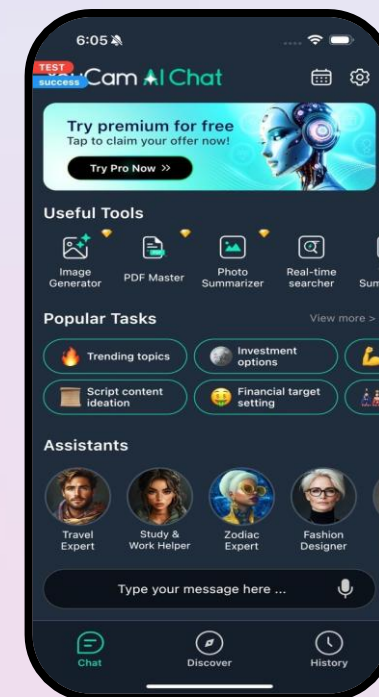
6:05

TEST
success

YouCam AI Chat

Try premium for free
Tap to claim your offer now!

Try Pro Now >>

Useful Tools

Image Generator

PDF Master

Photo Summarizer

Real-time searcher

Sum

Popular Tasks

View more >

Trending topics

Investment options

Script content ideation

Financial target setting

Assistants

Travel Expert

Study & Work Helper

Zodiac Expert

Fashion Designer

Type your message here ...

Chat

Discover

History